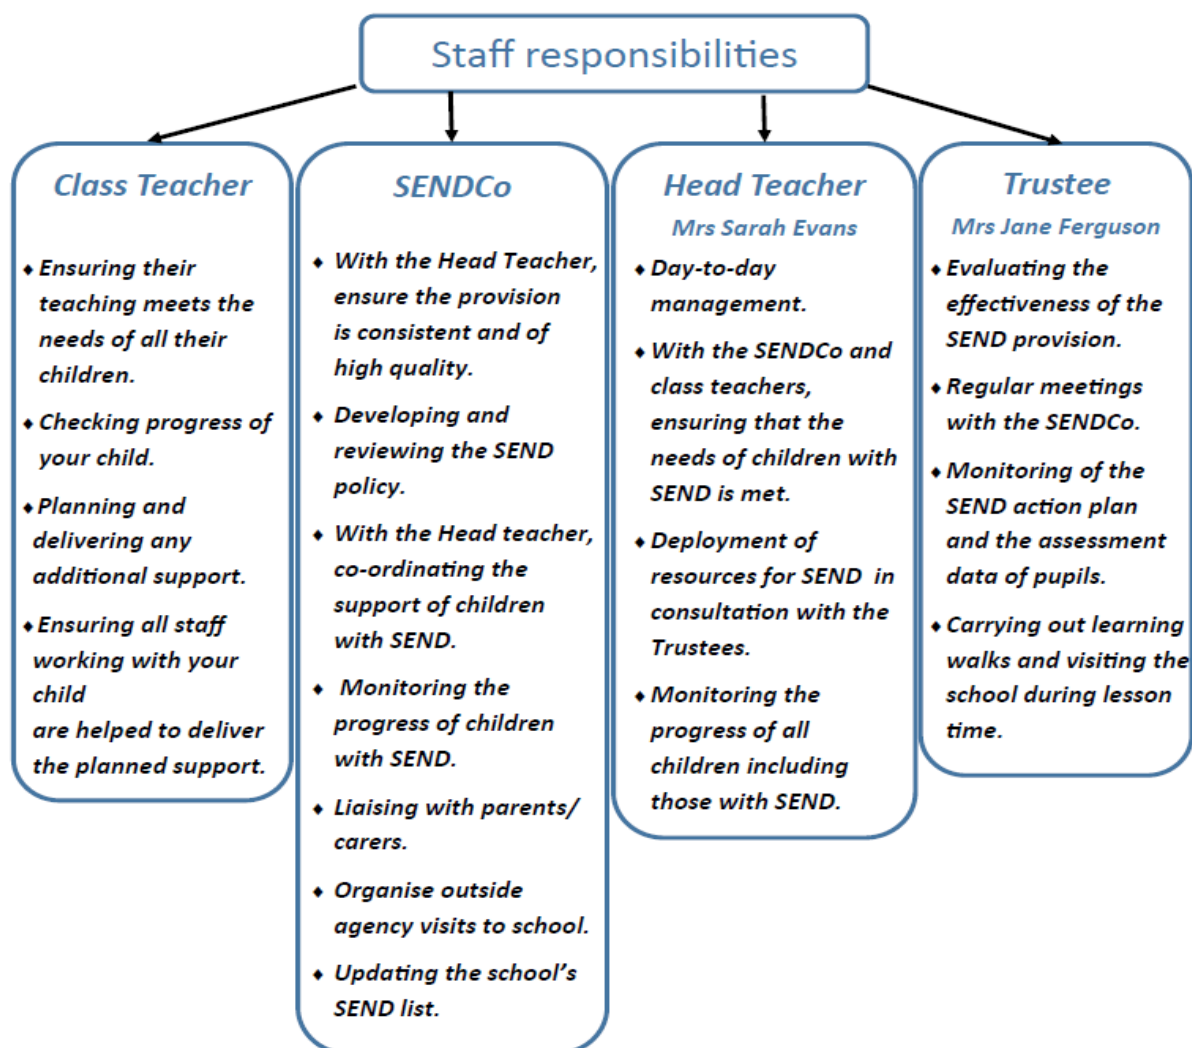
Staff responsibilities

Class Teacher

- Ensuring their teaching meets the needs of all their children.
- Checking progress of your child.
- Planning and delivering any additional support.
- Ensuring all staff working with your child are helped to deliver the planned support.

SENDCo

- With the Head Teacher, ensure the provision is consistent and of high quality.
- Developing and reviewing the SEND policy.
- With the Head teacher, co-ordinating the support of children with SEND.
- Monitoring the progress of children with SEND.
- Liaising with parents/ carers.
- Organise outside agency visits to school.
- Updating the school's SEND list.

Head Teacher

Mrs Sarah Evans

- Day-to-day management.
- With the SENDCo and class teachers, ensuring that the needs of children with SEND is met.
- Deployment of resources for SEND in consultation with the Trustees.
- Monitoring the progress of all children including those with SEND.

Trustee

Mrs Jane Ferguson

- Evaluating the effectiveness of the SEND provision.
- Regular meetings with the SENDCo.
- Monitoring of the SEND action plan and the assessment data of pupils.
- Carrying out learning walks and visiting the school during lesson time.